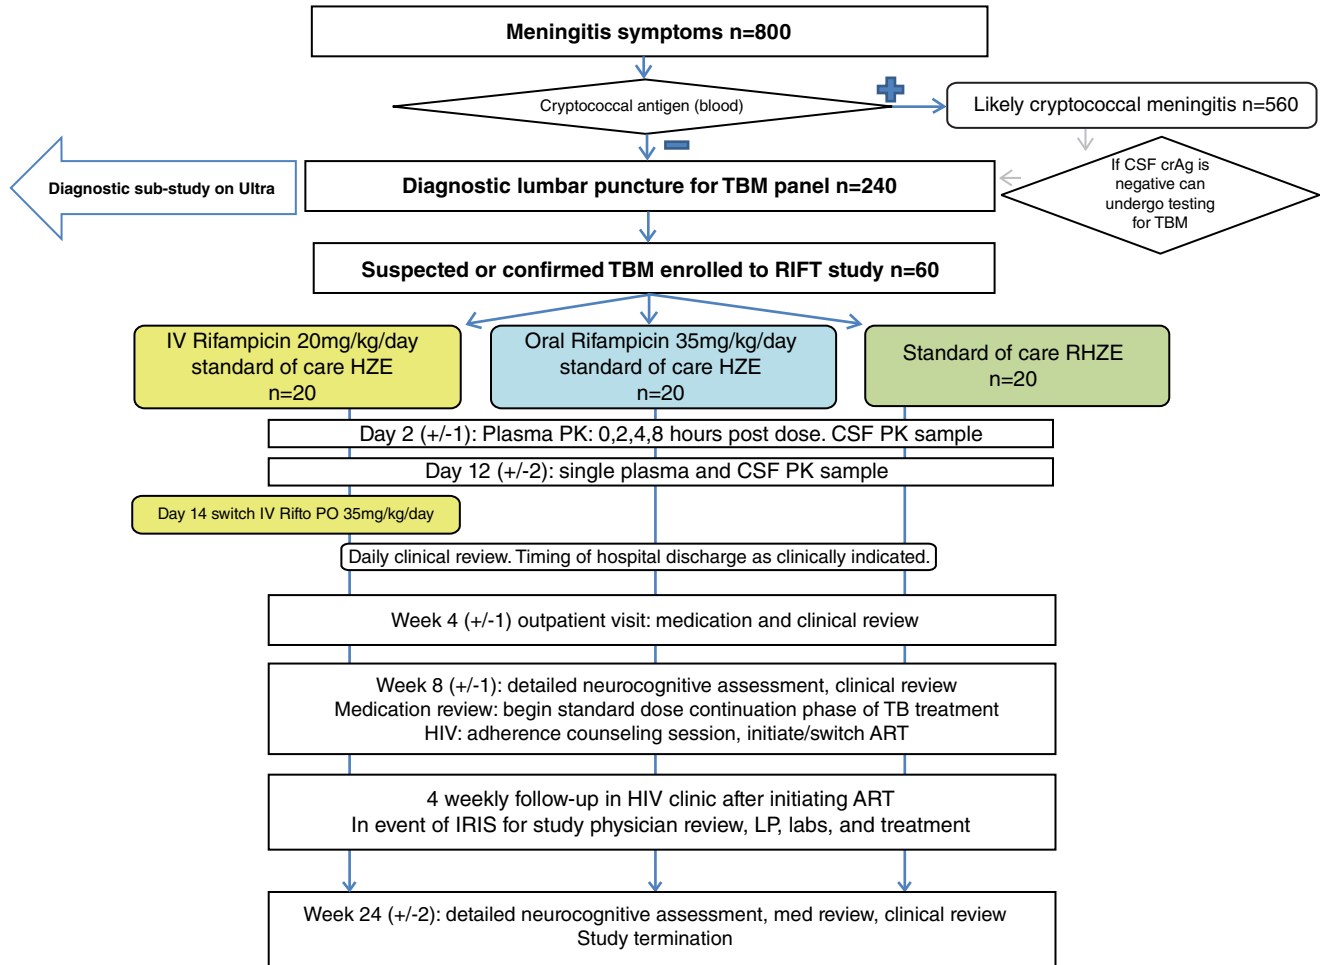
Meningitis symptoms n=800

Cryptococcal antigen (blood)

Likely cryptococcal meningitis n=560

If CSF crAg is negative can undergo testing for TBM

Diagnostic sub-study on Ultra

Diagnostic lumbar puncture for TBM panel n=240

Suspected or confirmed TBM enrolled to RIFT study n=60

IV Rifampicin 20mg/kg/day standard of care HZE n=20

Oral Rifampicin 35mg/kg/day standard of care HZE n=20

Standard of care RHZE n=20

Day 2 (+/-1): Plasma PK: 0,2,4,8 hours post dose. CSF PK sample

Day 12 (+/-2): single plasma and CSF PK sample

Day 14 switch IV Rifto PO 35mg/kg/day

Daily clinical review. Timing of hospital discharge as clinically indicated.

Week 4 (+/-1) outpatient visit: medication and clinical review

Week 8 (+/-1): detailed neurocognitive assessment, clinical review
Medication review: begin standard dose continuation phase of TB treatment
HIV: adherence counseling session, initiate/switch ART

4 weekly follow-up in HIV clinic after initiating ART
In event of IRIS for study physician review, LP, labs, and treatment

Week 24 (+/-2): detailed neurocognitive assessment, med review, clinical review
Study termination